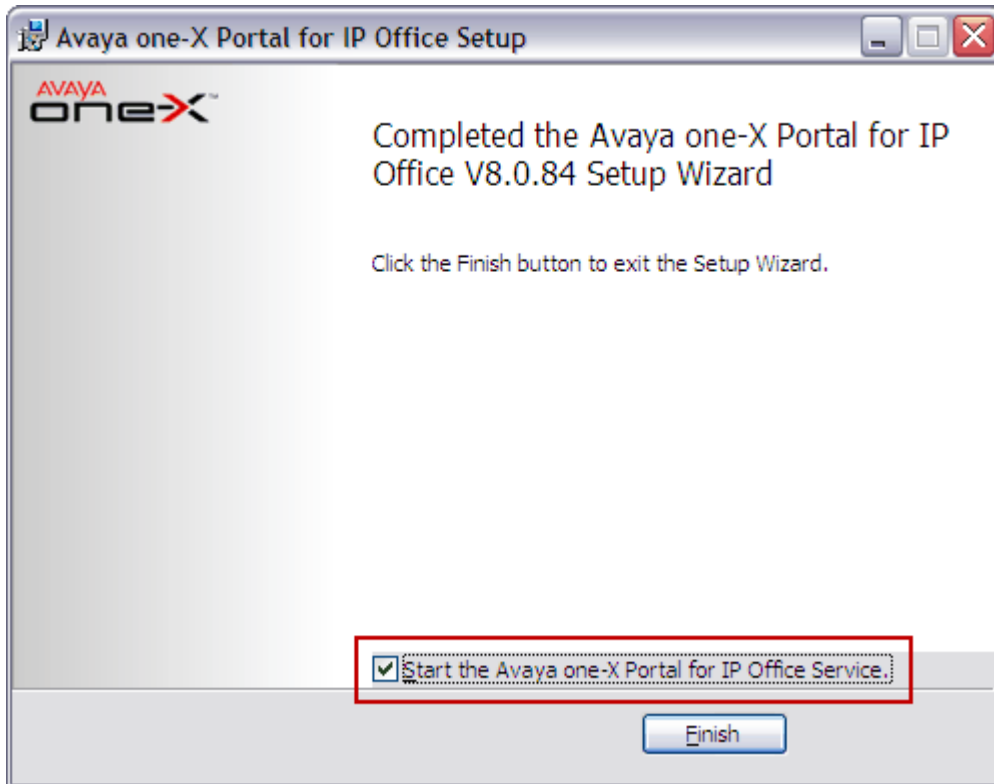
Avaya one-X Portal for IP Office Setup

AVAYA
one-X™

Completed the Avaya one-X Portal for IP Office V8.0.84 Setup Wizard

Click the Finish button to exit the Setup Wizard.

Start the Avaya one-X Portal for IP Office Service.

Finish